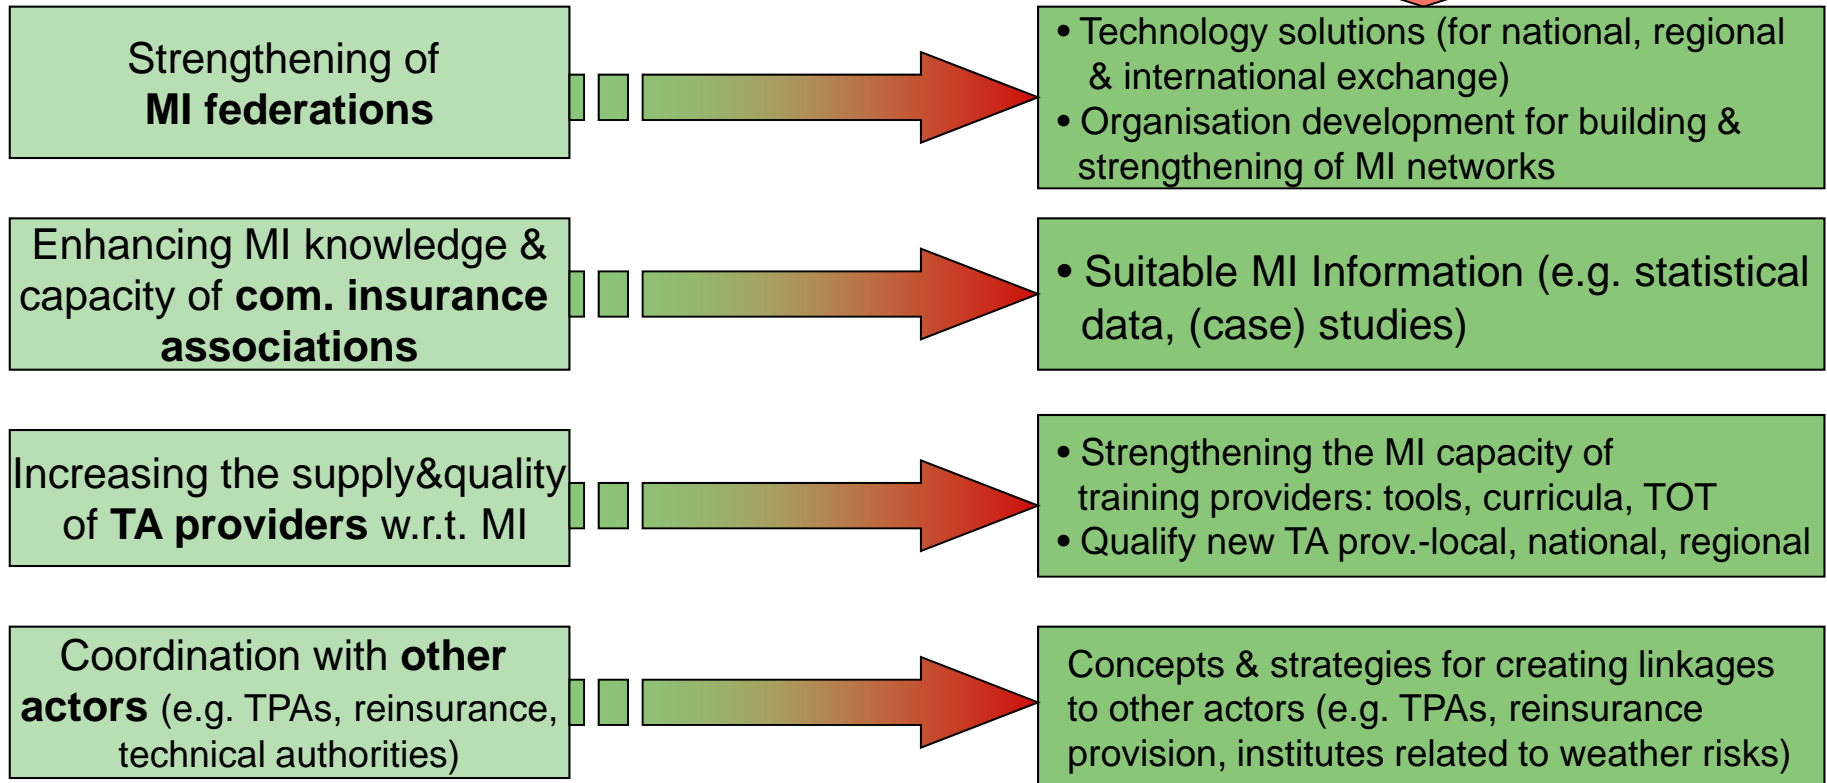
Strengthening of
MI federations

• Technology solutions (for national, regional & international exchange)
• Organisation development for building & strengthening of MI networks

Enhancing MI knowledge & capacity of com. insurance associations

• Suitable MI Information (e.g. statistical data, (case) studies)

Increasing the supply&quality of TA providers w.r.t. MI

• Strengthening the MI capacity of training providers: tools, curricula, TOT
• Qualify new TA prov.-local, national, regional

Coordination with other actors (e.g. TPAs, reinsurance, technical authorities)

Concepts & strategies for creating linkages to other actors (e.g. TPAs, reinsurance provision, institutes related to weather risks)